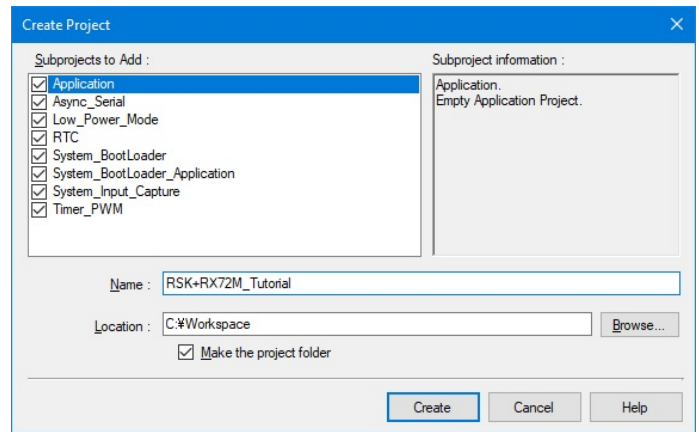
Create Project

Subprojects to Add :

Application
Async_Serial
Low_Power_Mode
RTC
System_BootLoader
System_BootLoader_Application
System_Input_Capture
Timer_PWM

Subproject information :

Application.
Empty Application Project.

Name : RSK+RX72M_Tutorial

Location : C:¥Workspace

Browse...

Make the project folder

Create

Cancel

Help